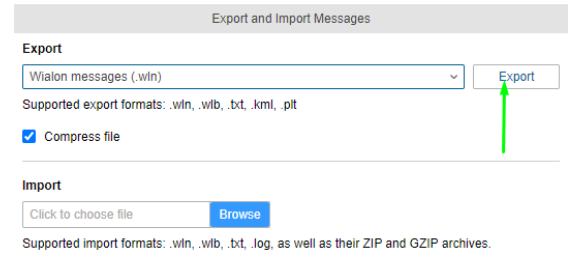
Export and Import Messages

Export

Wialon messages (.wln)

Export

Supported export formats: .wln, .wlb, .txt, .kml, .plt

Compress file

Import

Click to choose file

Browse

Supported import formats: .wln, .wlb, .txt, .log, as well as their ZIP and GZIP archives.